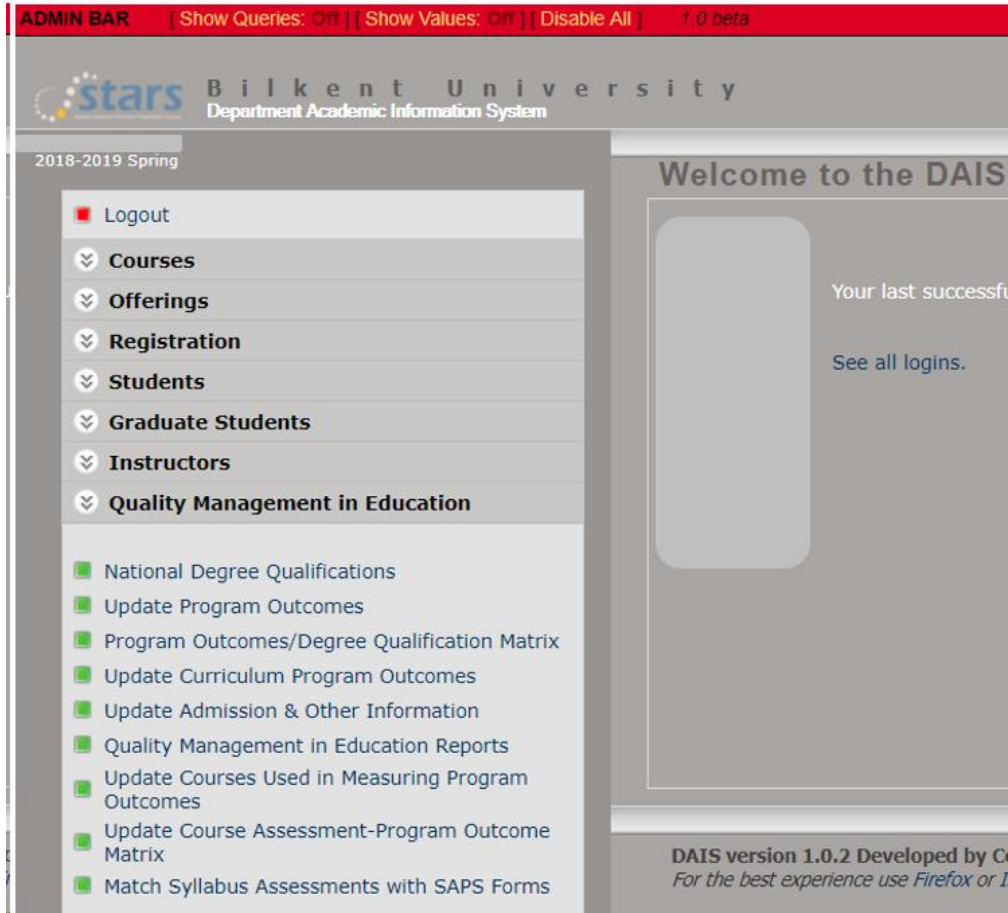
ADMIN BAR [ Show Queries: Off ] [ Show Values: Off ] [ Disable All ] 1.0 beta

stars Bilkent University
Department Academic Information System

2018-2019 Spring

Logout
Courses
Offerings
Registration
Students
Graduate Students
Instructors
Quality Management in Education

National Degree Qualifications
Update Program Outcomes
Program Outcomes/Degree Qualification Matrix
Update Curriculum Program Outcomes
Update Admission & Other Information
Quality Management in Education Reports
Update Courses Used in Measuring Program Outcomes
Update Course Assessment-Program Outcome Matrix
Match Syllabus Assessments with SAPS Forms

Welcome to the DAIS

Your last successfu

See all logins.

DAIS version 1.0.2 Developed by C
For the best experience use Firefox or I